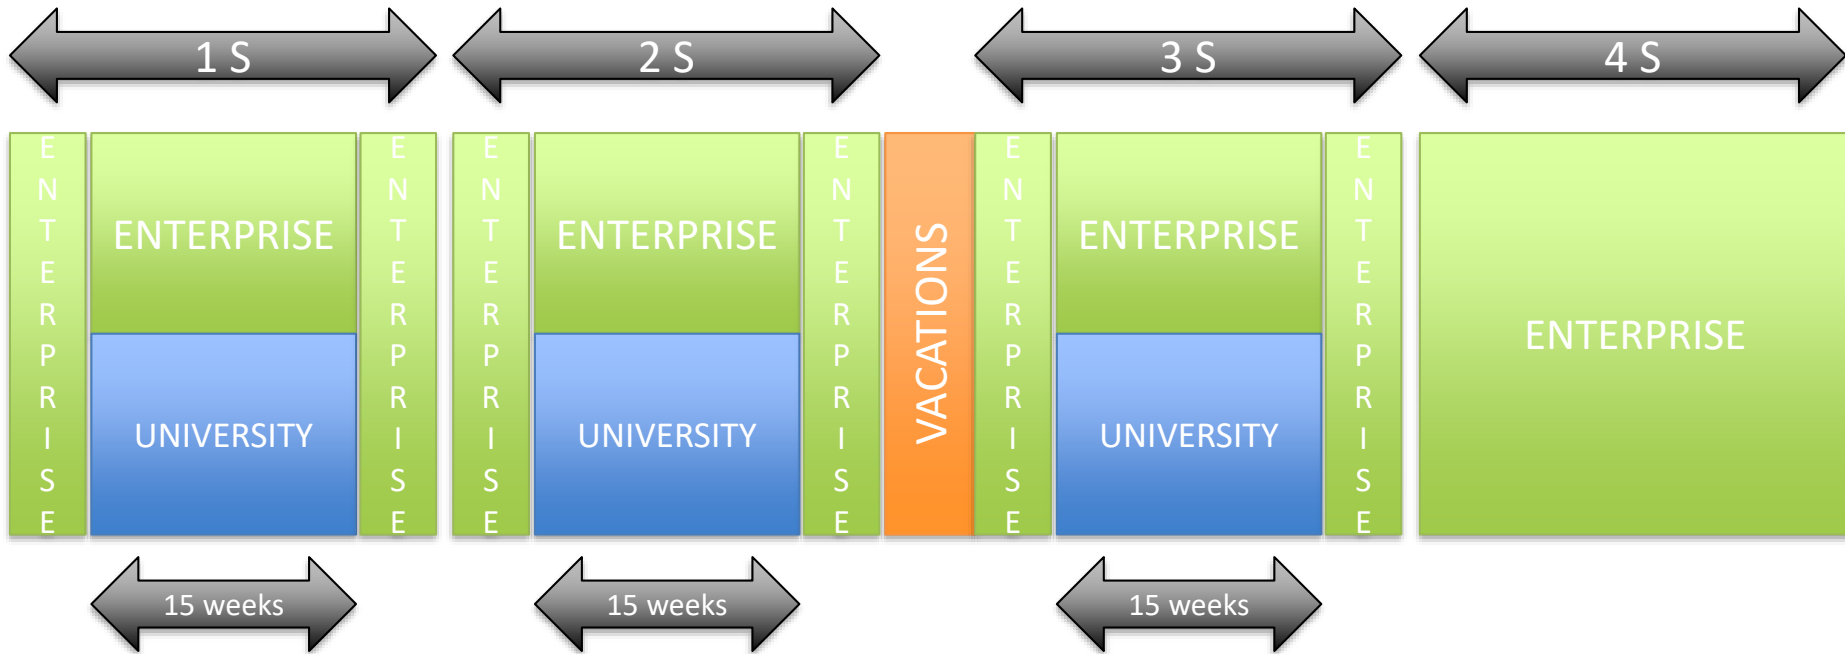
1 S

2 S

3 S

4 S

ENTERPRISE

ENTERPRISE

UNIVERSITY

ENTERPRISE

ENTERPRISE

ENTERPRISE

UNIVERSITY

ENTERPRISE

VACATIONS

ENTERPRISE

ENTERPRISE

UNIVERSITY

ENTERPRISE

ENTERPRISE

15 weeks

15 weeks

15 weeks